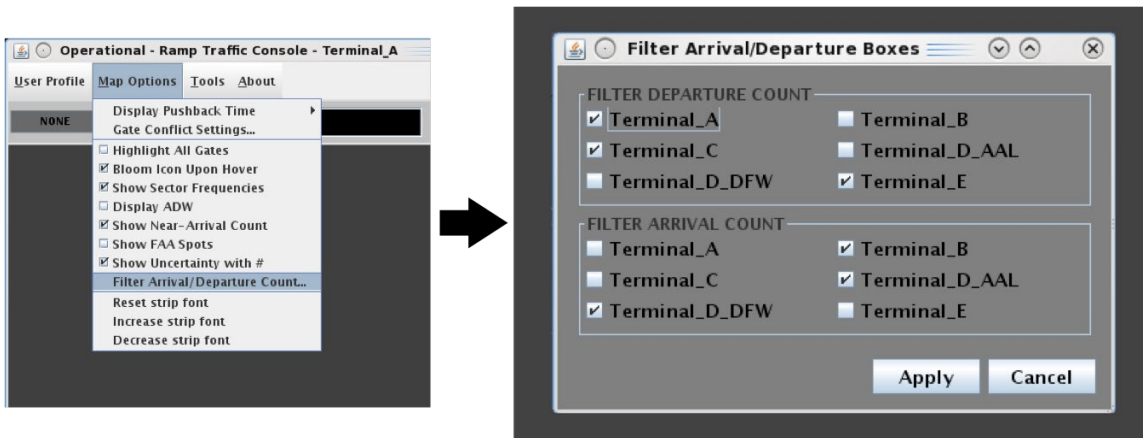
Operational - Ramp Traffic Console - Terminal_A

User Profile Map Options Tools About

NONE

Display Pushback Time
Gate Conflict Settings...
☐ Highlight All Gates
☑ Bloom Icon Upon Hover
☑ Show Sector Frequencies
☐ Display ADW
☑ Show Near-Arrival Count
☐ Show FAA Spots
☑ Show Uncertainty with #
Filter Arrival/Departure Count...
Reset strip font
Increase strip font
Decrease strip font

Filter Arrival/Departure Boxes

FILTER DEPARTURE COUNT
☑ Terminal_A ☐ Terminal_B
☑ Terminal_C ☐ Terminal_D_AAL
☐ Terminal_D_DFW ☑ Terminal_E

FILTER ARRIVAL COUNT
☐ Terminal_A ☑ Terminal_B
☐ Terminal_C ☑ Terminal_D_AAL
☑ Terminal_D_DFW ☐ Terminal_E

Apply Cancel